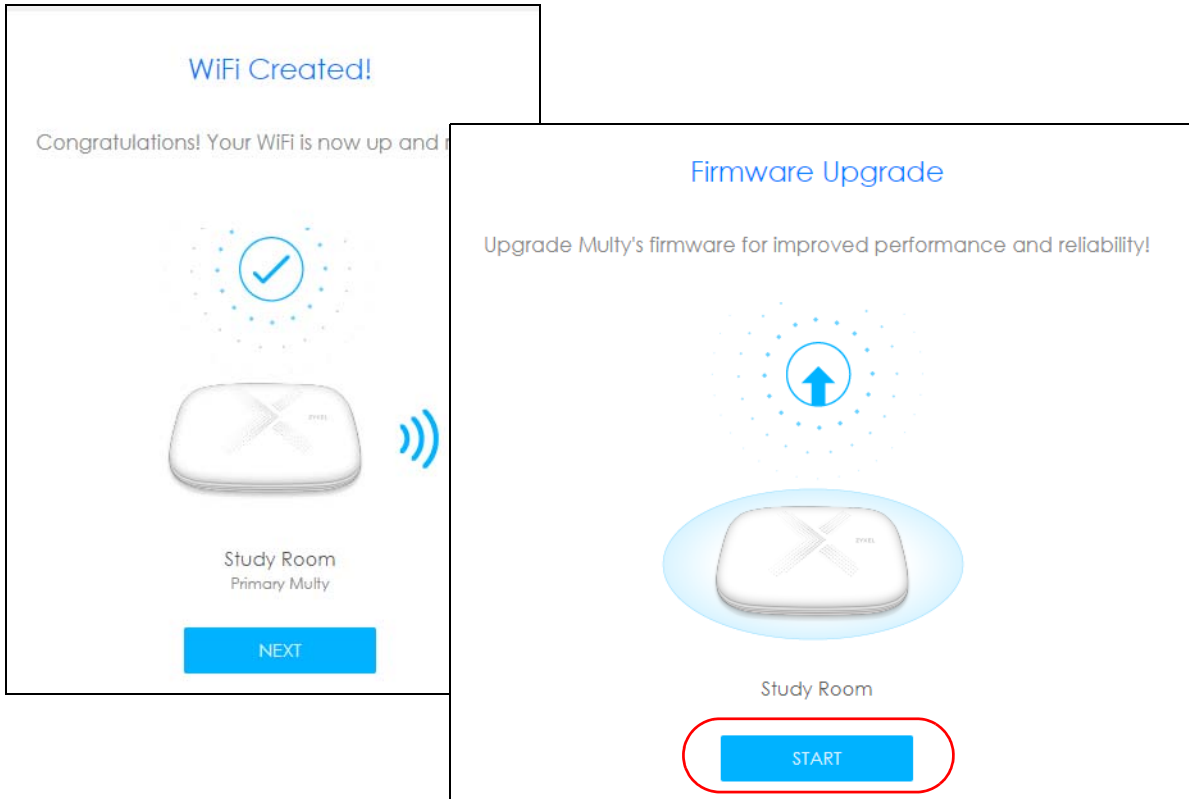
WiFi Created!

Congratulations! Your WiFi is now up and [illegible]

ZYXEL

Study Room
Primary Multy

NEXT

Firmware Upgrade

Upgrade Multy's firmware for improved performance and reliability!

ZYXEL

Study Room

START